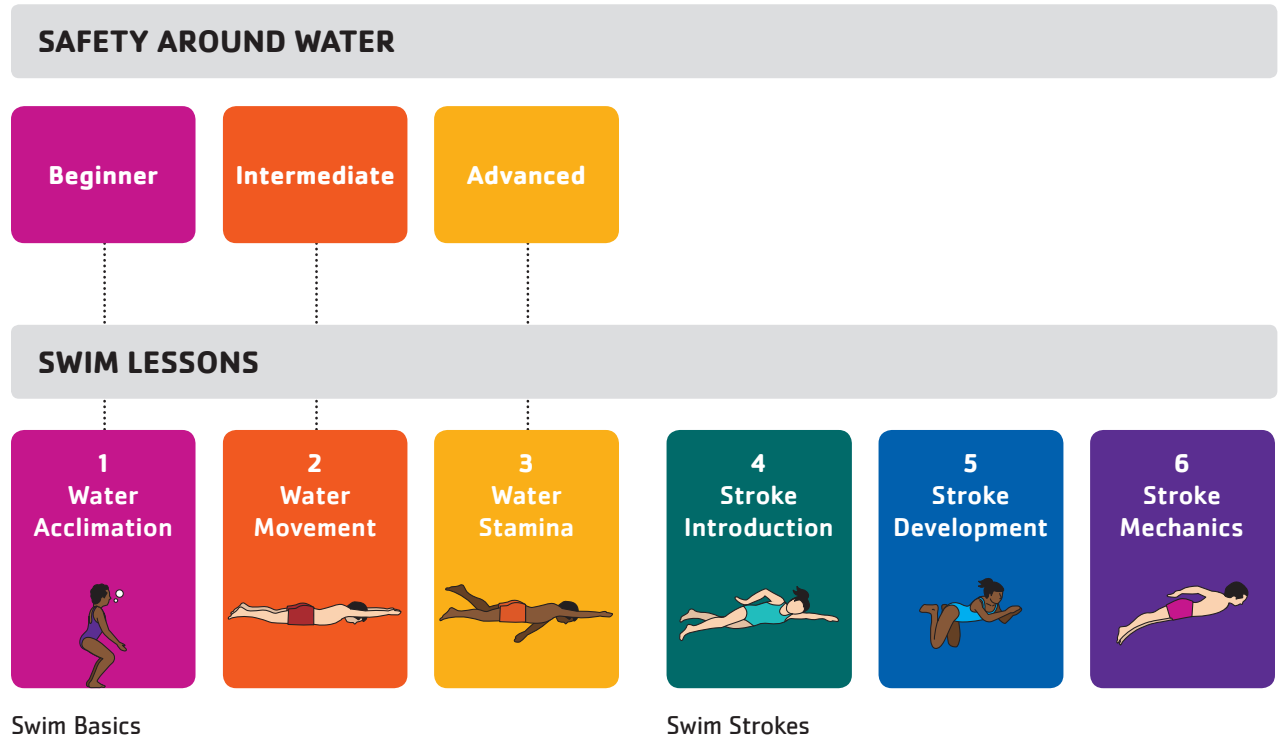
SAFETY AROUND WATER

Beginner

Intermediate

Advanced

SWIM LESSONS

1
Water
Acclimation

2
Water
Movement

3
Water
Stamina

4
Stroke
Introduction

5
Stroke
Development

6
Stroke
Mechanics

Swim Basics

Swim Strokes